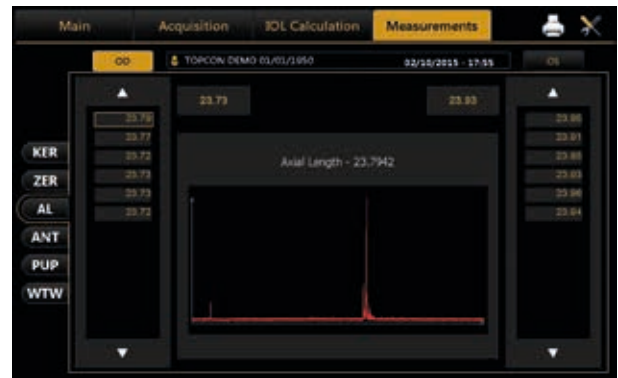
Main
Acquisition
IOL Calculation
Measurements

OD
TOPCON DEMO 01/01/1950
02/10/2015 - 17:55
OS

▲
23.76
23.77
23.72
23.73
23.73
23.72
▼

23.73
23.93

Axial Length - 23.7942

▲
23.86
23.91
23.88
23.83
23.96
23.84
▼

KER
ZER
AL
ANT
PUP
WTW